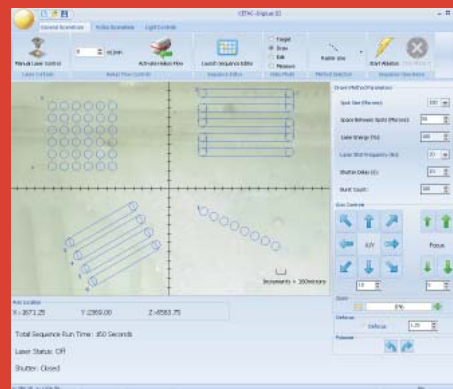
CETAC - DigiLaz III

General Operation | Fullas Operations | Light Controls

Manual Laser Control | 0 ml/min | Activate Helium Flow | Launch Sequence Editor | Target | Draw | Edit | Measure | Raster Line | Start Ablation | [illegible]

Laser Controls | Helium Flow Controls | Sequence Editor | Video Mode | Method Selection | Sequence Operations

Increments = 100microns

Draw (Method Parameters)

Spot Size (Microns): 100

Space Between Spots (Microns): 10

Laser Energy (%): 100

Laser Shot Frequency (Hz): 20

Shutter Delay (s): 10

Burst Count: 100

Box Controls

X/Y

Focus

10

Zoom

0%

Defocus

Defocus 1.25

Polarizer

Axis Location

X: 8671.25   Y: 2369.00   Z: -8583.75

Total Sequence Run Time: 150 Seconds

Laser Status: Off

Shutter: Closed